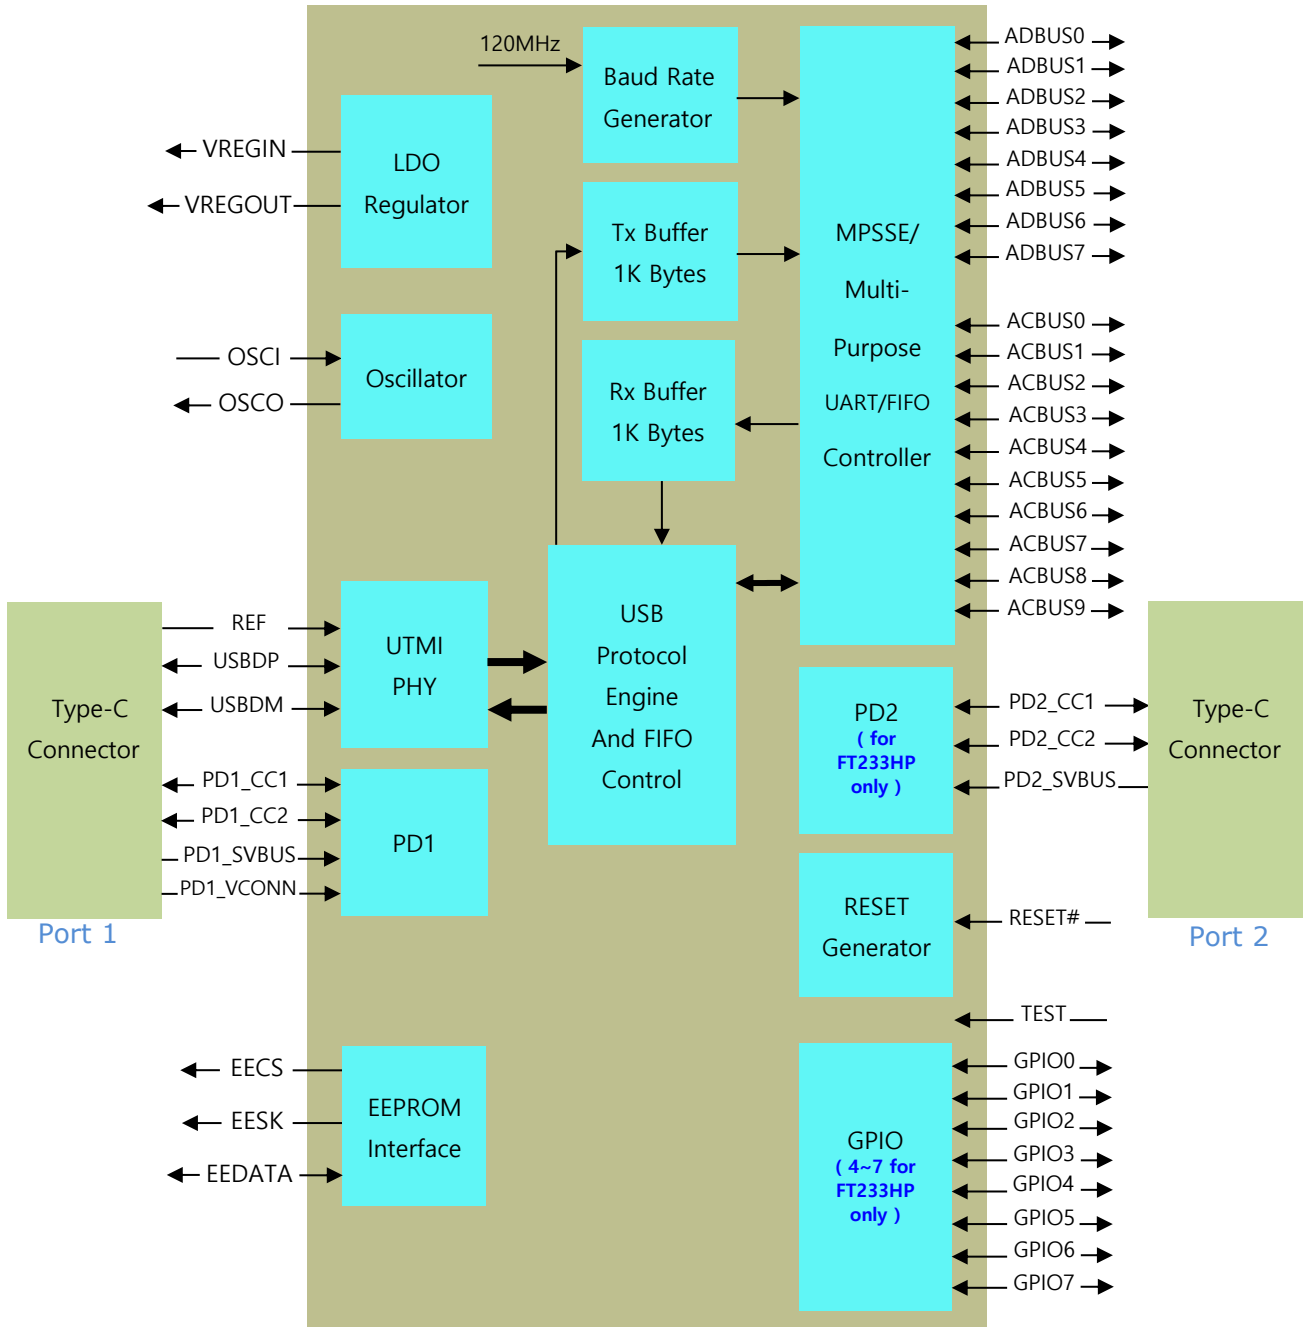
120MHz

Baud Rate Generator

LDO Regulator

VREGIN

VREGOUT

Tx Buffer 1K Bytes

MPSSE/ Multi- Purpose UART/FIFO Controller

ADBUS0
ADBUS1
ADBUS2
ADBUS3
ADBUS4
ADBUS5
ADBUS6
ADBUS7

ACBUS0
ACBUS1
ACBUS2
ACBUS3
ACBUS4
ACBUS5
ACBUS6
ACBUS7
ACBUS8
ACBUS9

OSCI

OSCO

Oscillator

Rx Buffer 1K Bytes

Type-C Connector

Port 1

REF

USBDP

USBDM

UTMI PHY

USB Protocol Engine And FIFO Control

PD1_CC1

PD1_CC2

PD1_SVBUS

PD1_VCONN

PD1

PD2 ( for FT233HP only )

PD2_CC1

PD2_CC2

PD2_SVBUS

Type-C Connector

Port 2

RESET Generator

RESET#

TEST

EECS

EESK

EEDATA

EEPROM Interface

GPIO ( 4~7 for FT233HP only )

GPIO0
GPIO1
GPIO2
GPIO3
GPIO4
GPIO5
GPIO6
GPIO7